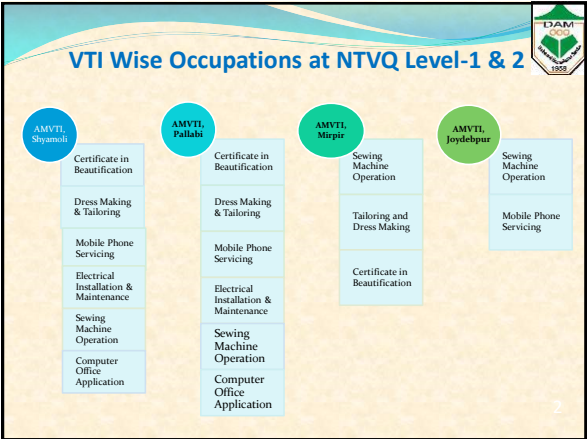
VTI Wise Occupations at NTVQ Level-1 & 2

DAM
1958

AMVTI, Shyamoli

Certificate in Beautification

Dress Making & Tailoring

Mobile Phone Servicing

Electrical Installation & Maintenance

Sewing Machine Operation

Computer Office Application

AMVTI, Pallabi

Certificate in Beautification

Dress Making & Tailoring

Mobile Phone Servicing

Electrical Installation & Maintenance

Sewing Machine Operation

Computer Office Application

AMVTI, Mirpir

Sewing Machine Operation

Tailoring and Dress Making

Certificate in Beautification

AMVTI, Joydebpur

Sewing Machine Operation

Mobile Phone Servicing

2